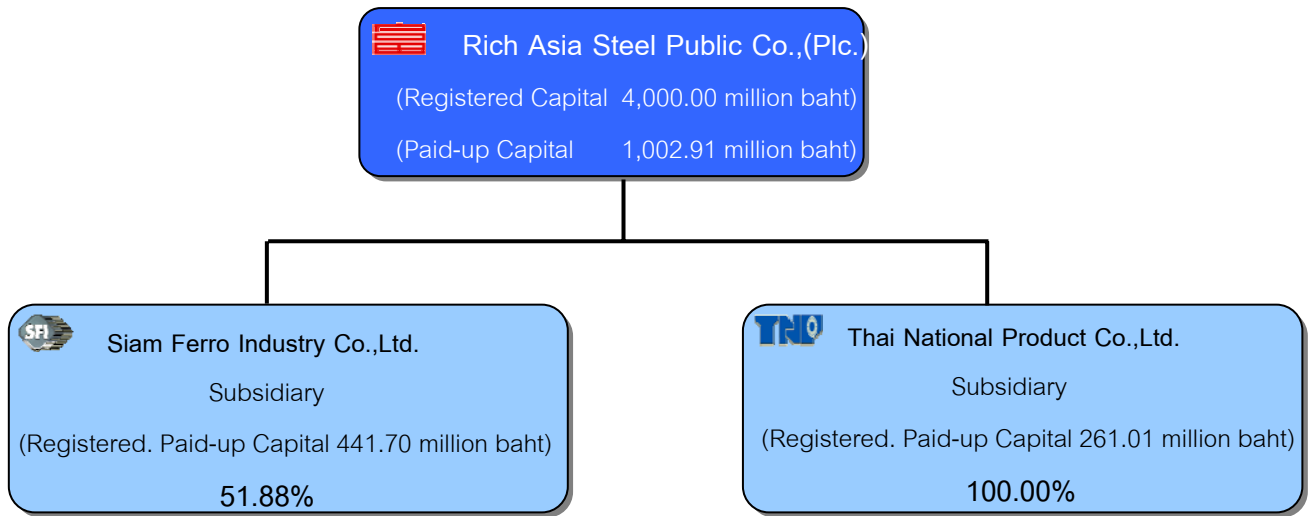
Rich Asia Steel Public Co.,(Plc.)

(Registered Capital 4,000.00 million baht)

(Paid-up Capital 1,002.91 million baht)

SFI

Siam Ferro Industry Co.,Ltd.

Subsidiary

(Registered. Paid-up Capital 441.70 million baht)

51.88%

TNP

Thai National Product Co.,Ltd.

Subsidiary

(Registered. Paid-up Capital 261.01 million baht)

100.00%